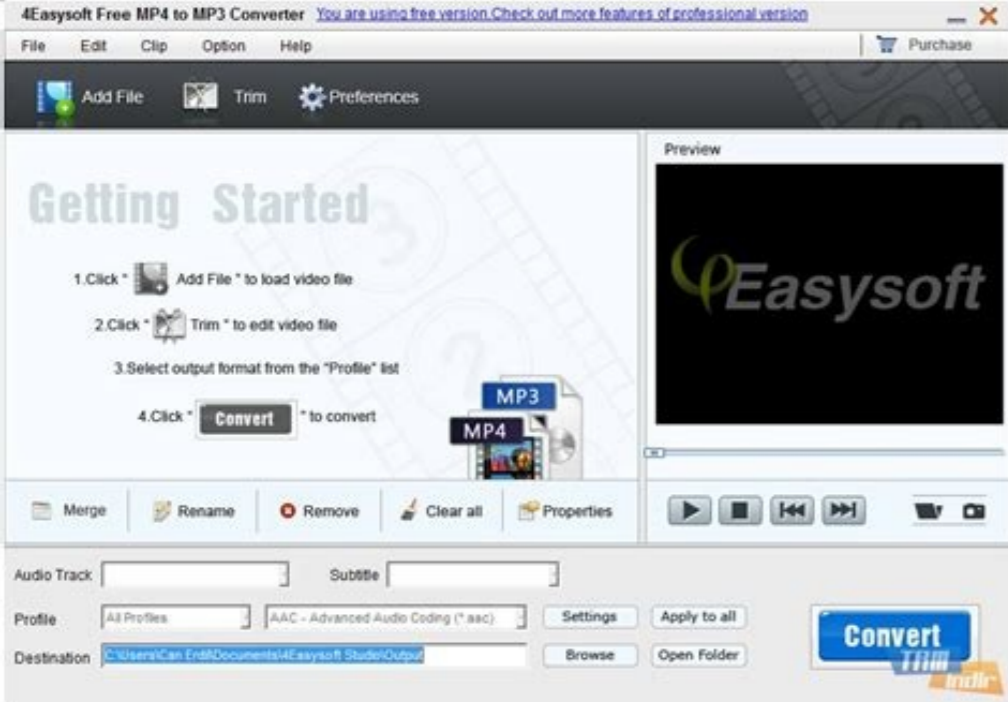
4Easysoft Free MP4 to MP3 Converter You are using free version.Check out more features of professional version

File Edit Clip Option Help

Purchase

Add File Trim Preferences

Getting Started

1.Click " Add File " to load video file

2.Click " Trim " to edit video file

3.Select output format from the "Profile" list

4.Click " Convert " to convert

MP3

MP4

Preview

Easysoft

Merge Rename Remove Clear all Properties

Audio Track

Subtitle

Profile All Profiles AAC - Advanced Audio Coding (*.aac) Settings Apply to all

Destination C:\Users\Can Erdil\Documents\4Easysoft Studio\Output Browse Open Folder

Convert

TIM indir